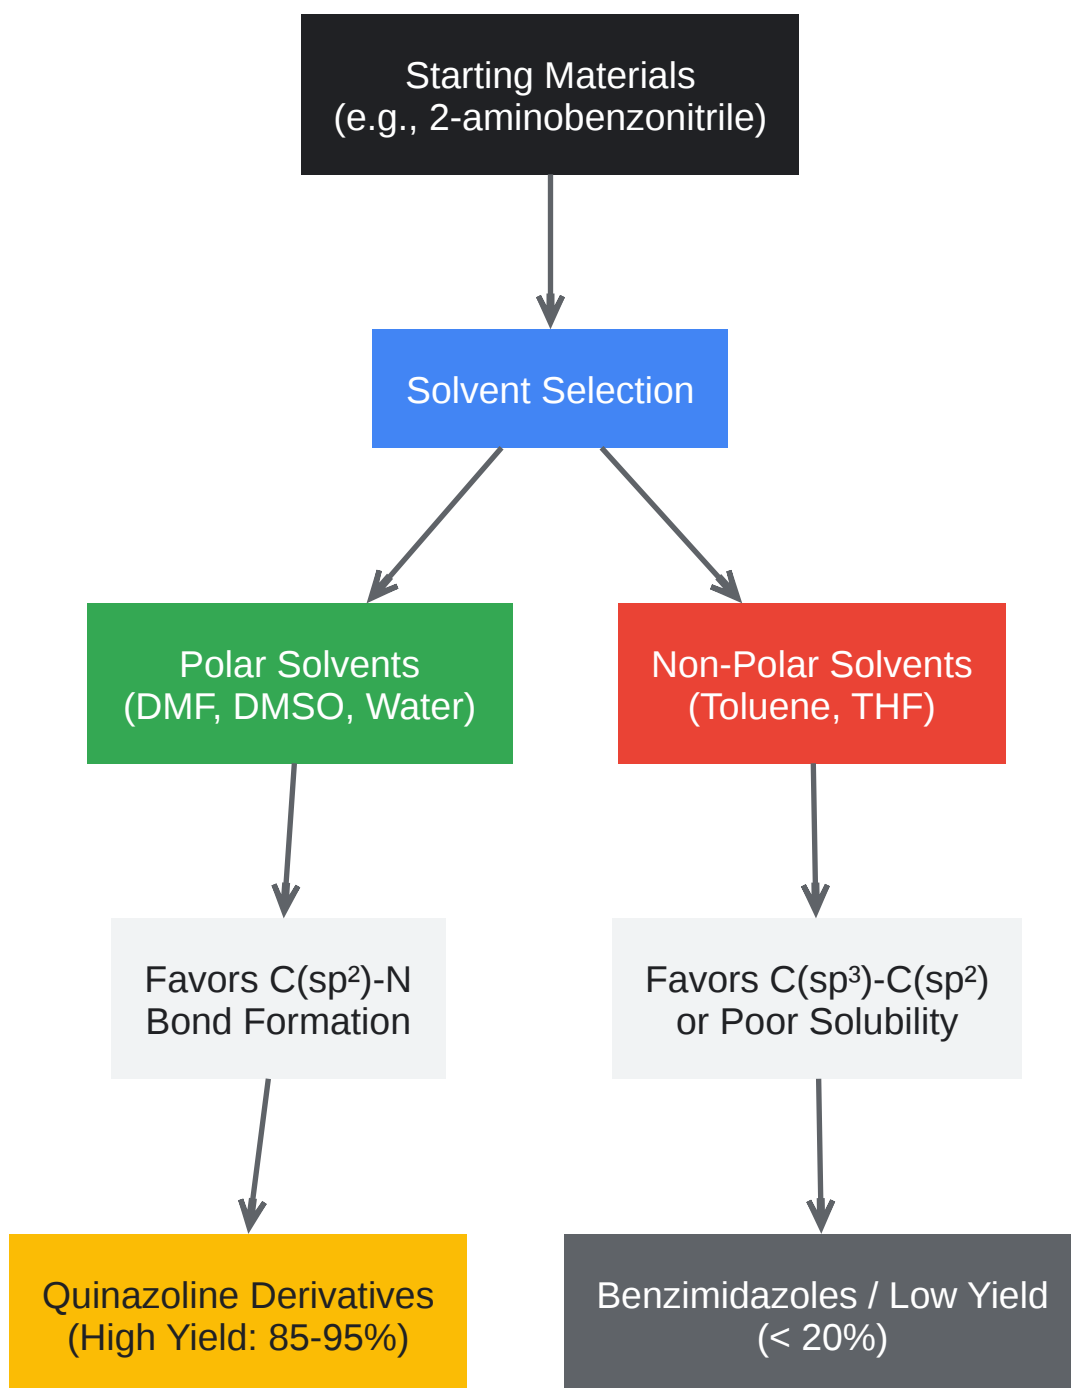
Starting Materials
(e.g., 2-aminobenzonitrile)

Solvent Selection

Polar Solvents
(DMF, DMSO, Water)

Non-Polar Solvents
(Toluene, THF)

Favors C(sp²)-N
Bond Formation

Favors C(sp³)-C(sp²)
or Poor Solubility

Quinazoline Derivatives
(High Yield: 85-95%)

Benzimidazoles / Low Yield
(< 20%)